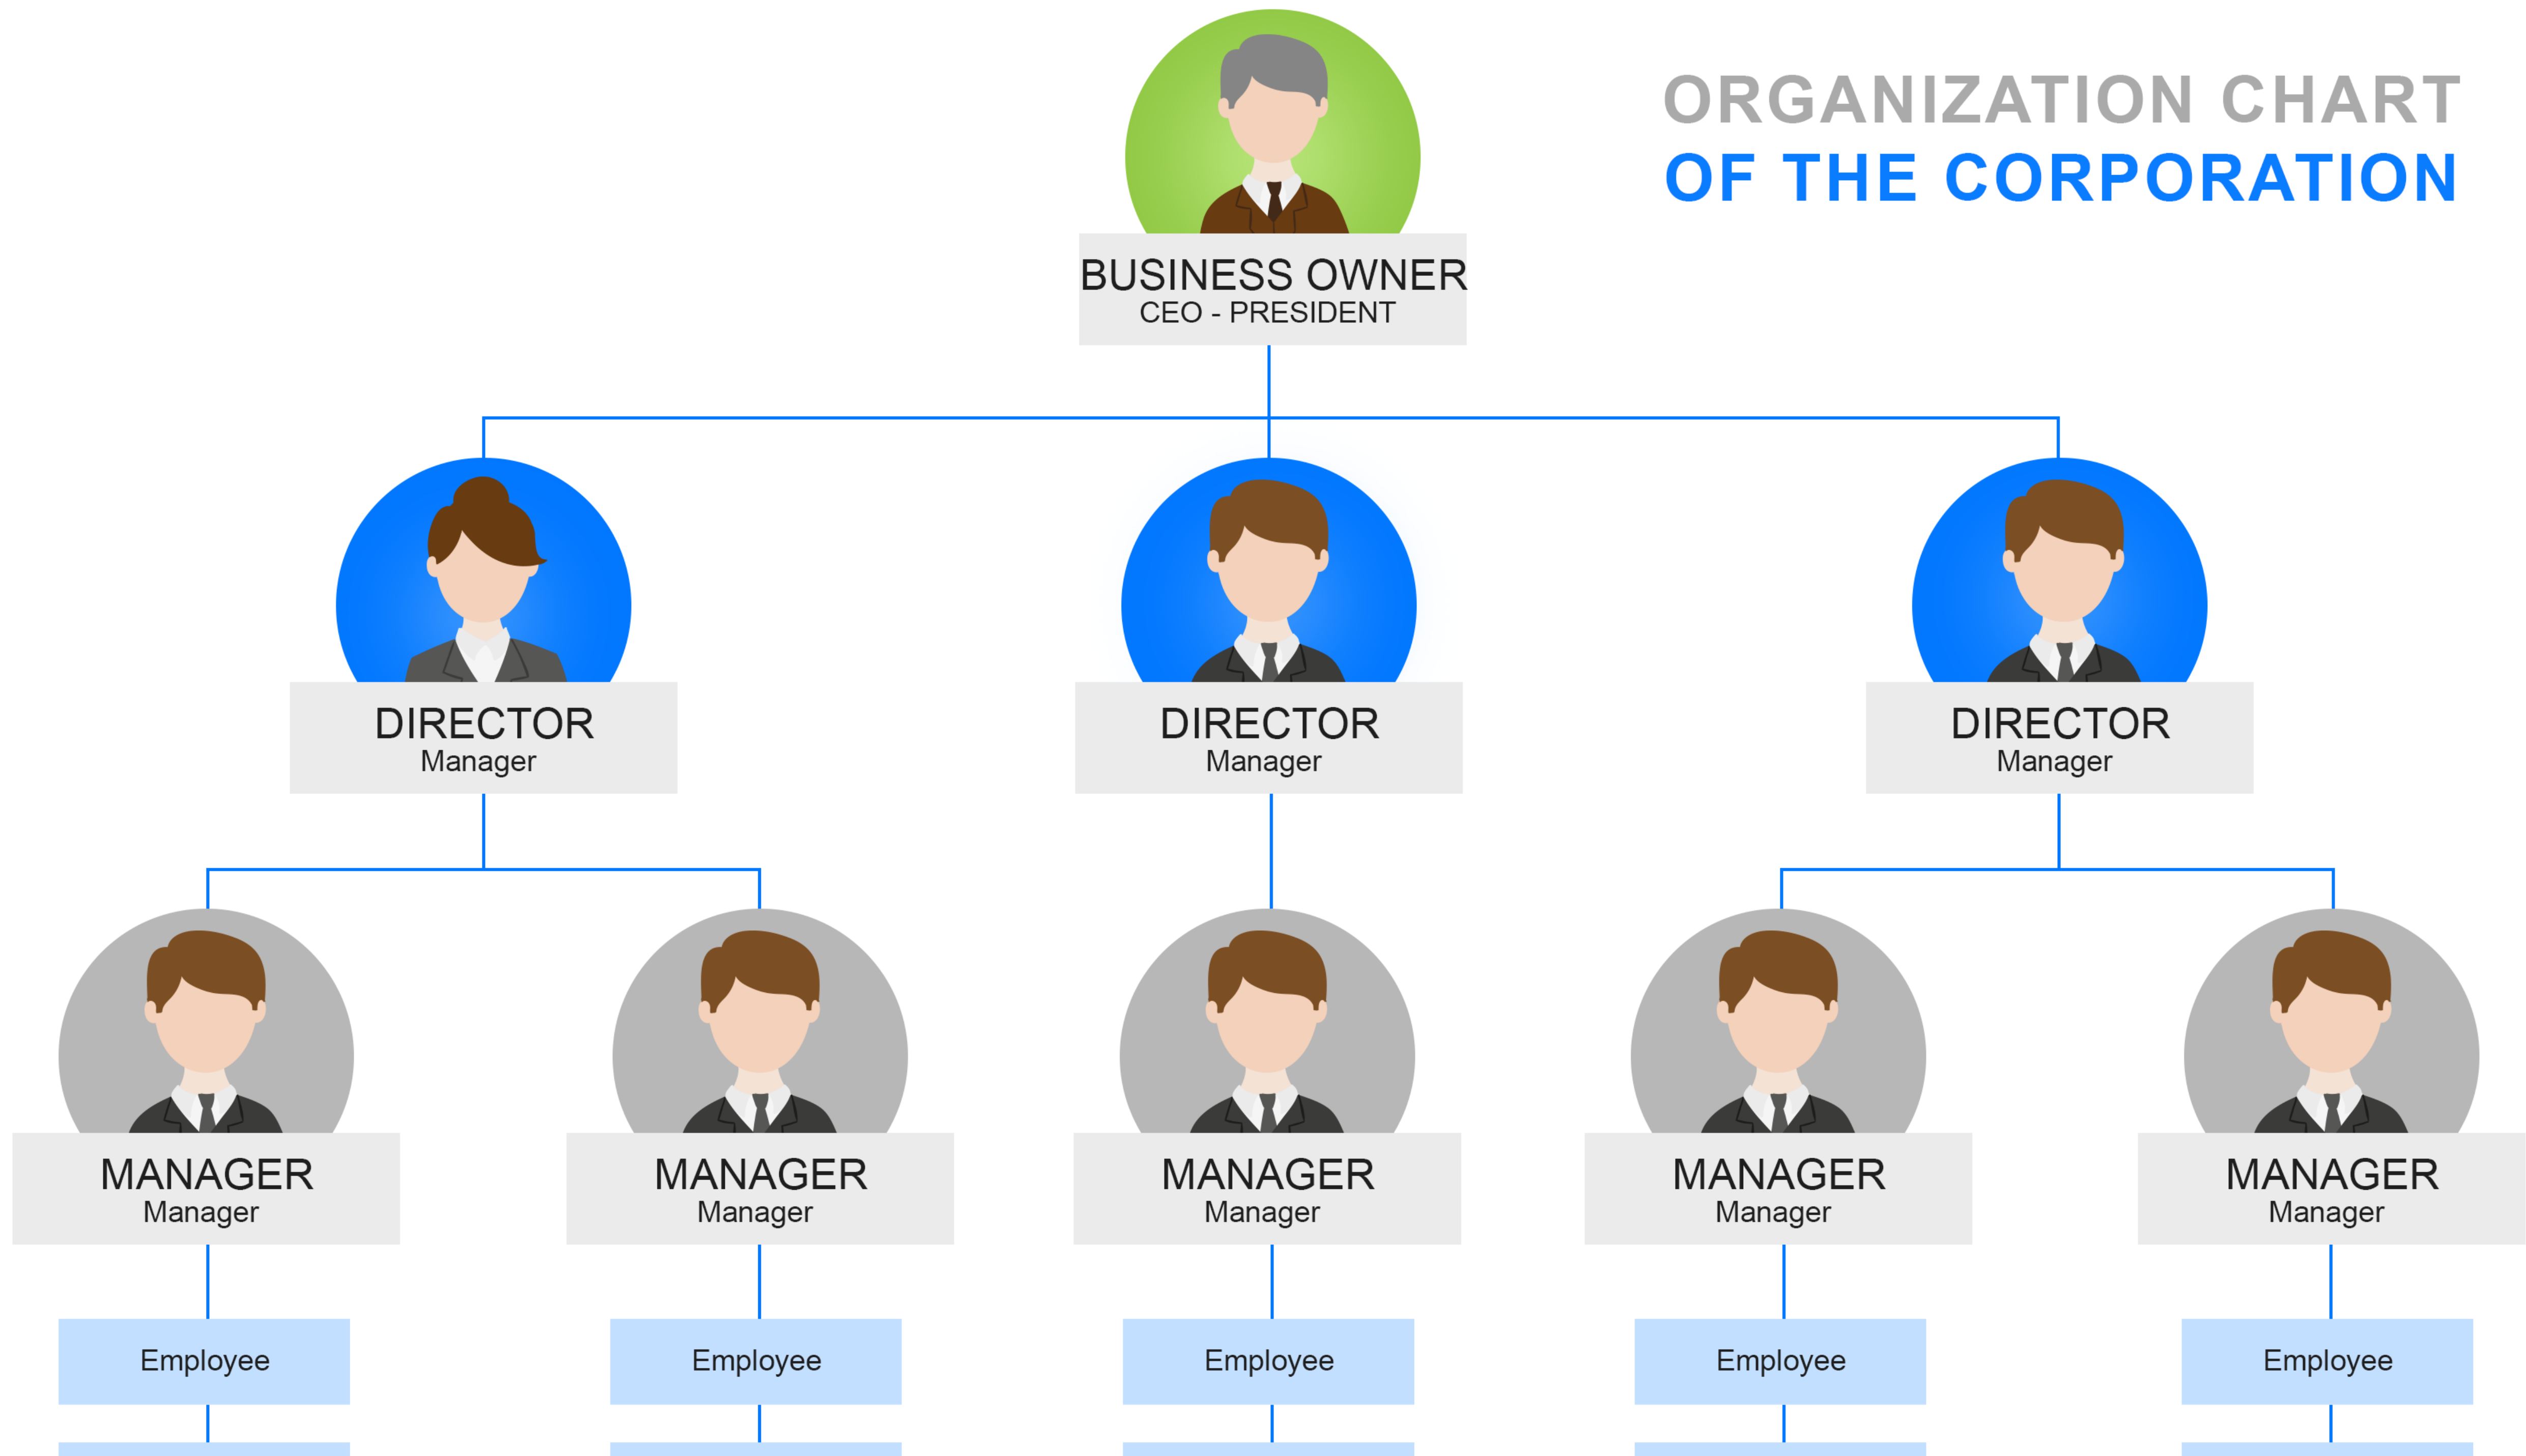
ORGANIZATION CHART
OF THE CORPORATION

BUSINESS OWNER
CEO - PRESIDENT

DIRECTOR
Manager

DIRECTOR
Manager

DIRECTOR
Manager

MANAGER
Manager

MANAGER
Manager

MANAGER
Manager

MANAGER
Manager

MANAGER
Manager

Employee

Employee

Employee

Employee

Employee